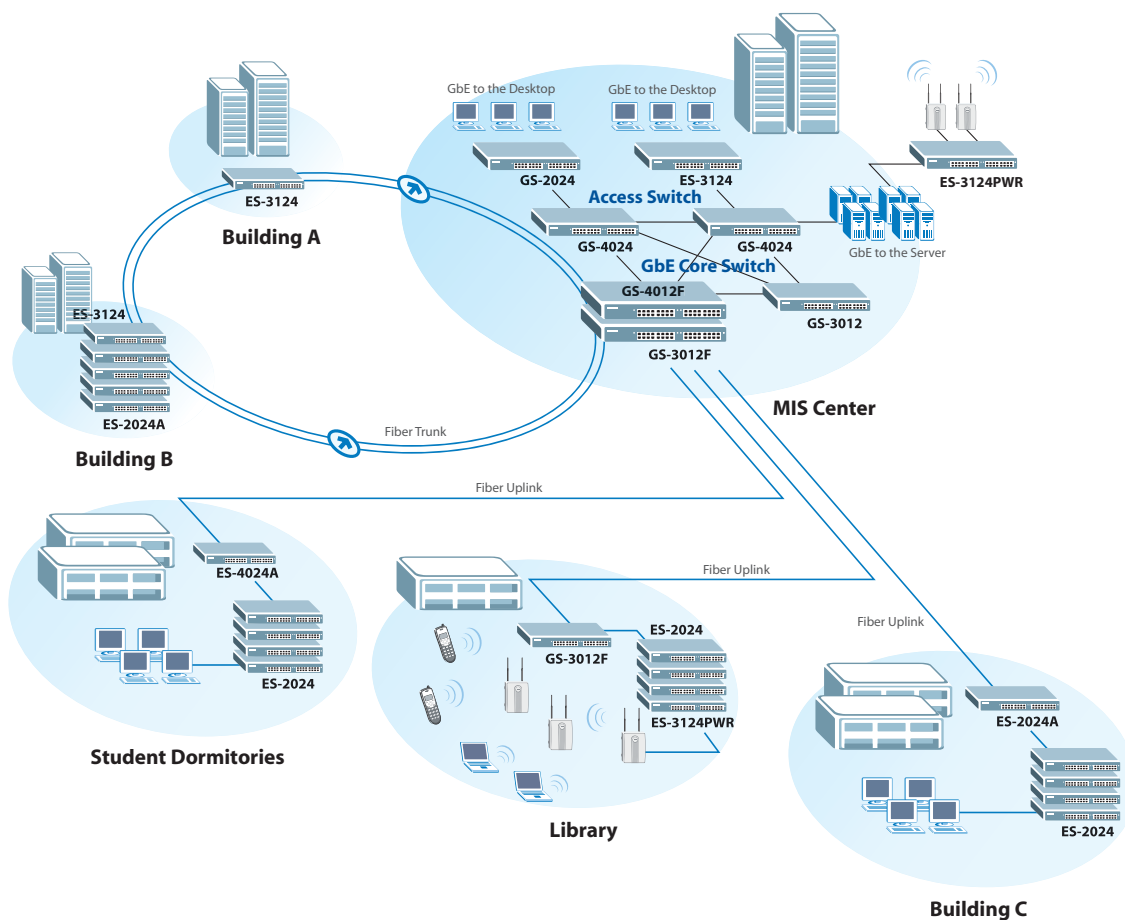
GbE to the Desktop

GbE to the Desktop

GS-2024

ES-3124

ES-3124PWR

Access Switch

GS-4024

GS-4024

GbE to the Server

GbE Core Switch

GS-4012F

GS-3012

GS-3012F

MIS Center

ES-3124

Building A

ES-3124

ES-2024A

Building B

Fiber Trunk

Fiber Uplink

ES-4024A

ES-2024

Student Dormitories

Fiber Uplink

GS-3012F

ES-2024

ES-3124PWR

Library

Fiber Uplink

ES-2024A

ES-2024

Building C